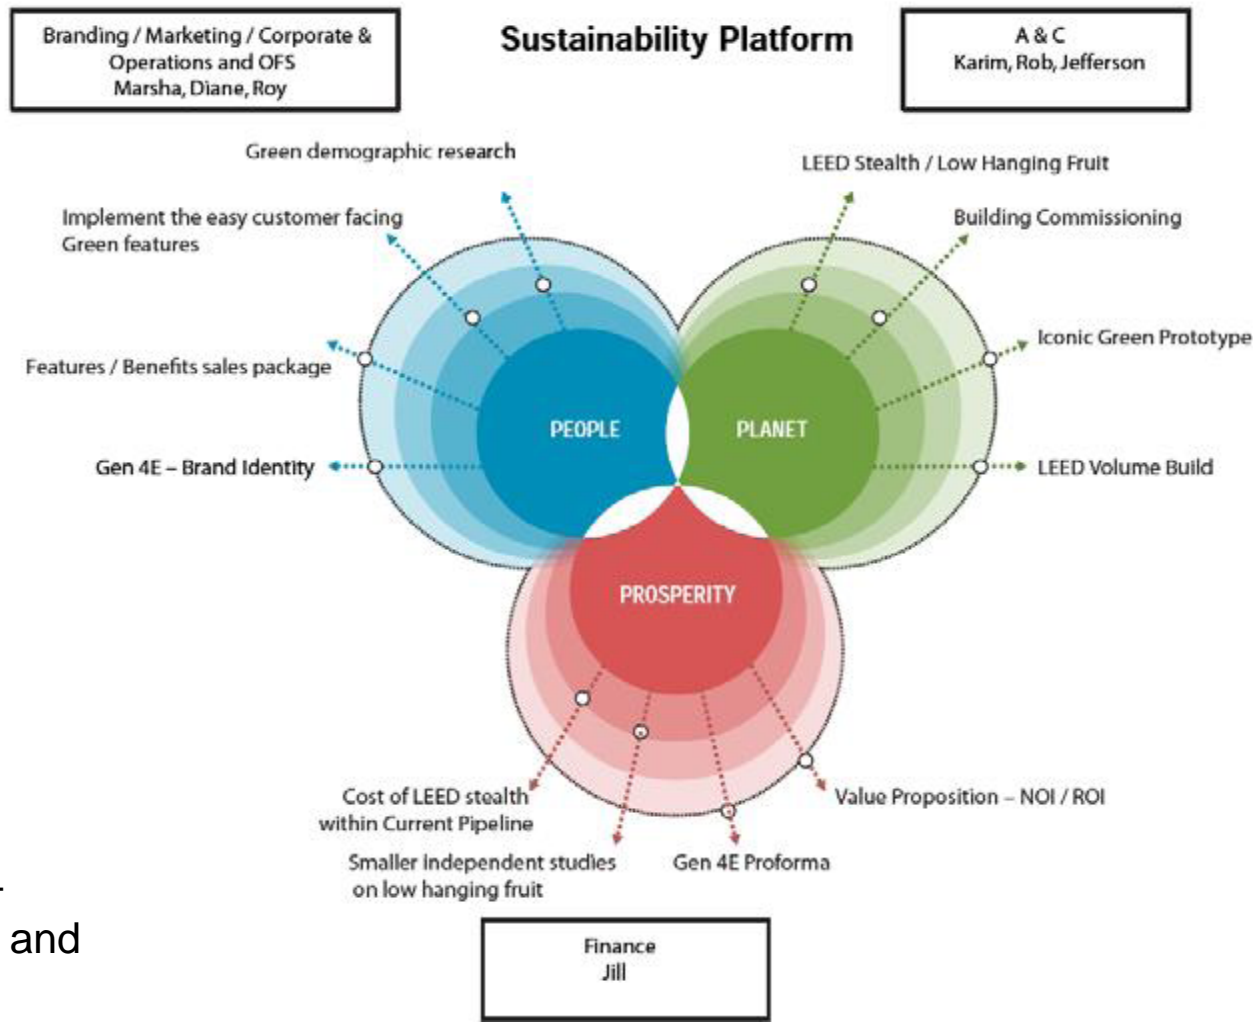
Branding / Marketing / Corporate & Operations and OFS
Marsha, Diane, Roy

Sustainability Platform

A & C
Karim, Rob, Jefferson

Green demographic research

Implement the easy customer facing Green features

Features / Benefits sales package

Gen 4E – Brand Identity

LEED Stealth / Low Hanging Fruit

Building Commissioning

Iconic Green Prototype

LEED Volume Build

PEOPLE

PLANET

PROSPERITY

Cost of LEED stealth within Current Pipeline

Smaller independent studies on low hanging fruit

Gen 4E Proforma

Value Proposition – NOI / ROI

Finance
Jill

and